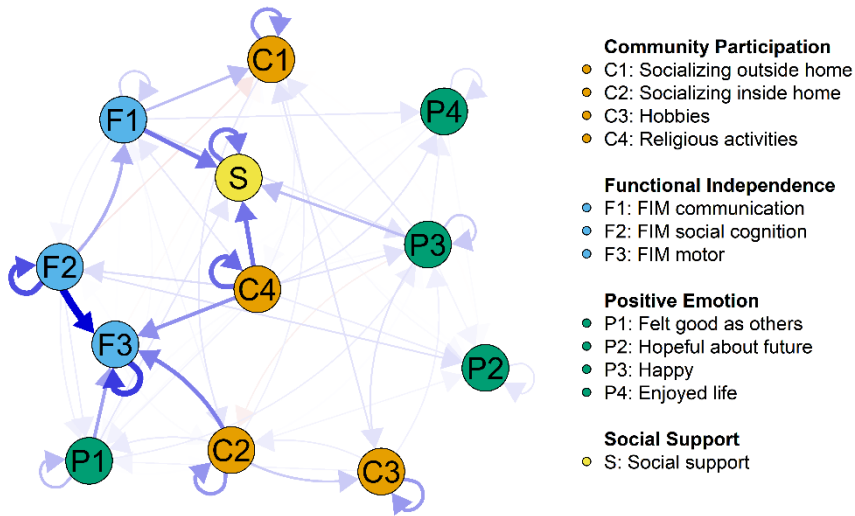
C1
F1
P4
S
P3
F2
C4
F3
P2
P1
C2
C3

Community Participation
C1: Socializing outside home
C2: Socializing inside home
C3: Hobbies
C4: Religious activities

Functional Independence
F1: FIM communication
F2: FIM social cognition
F3: FIM motor

Positive Emotion
P1: Felt good as others
P2: Hopeful about future
P3: Happy
P4: Enjoyed life

Social Support
S: Social support